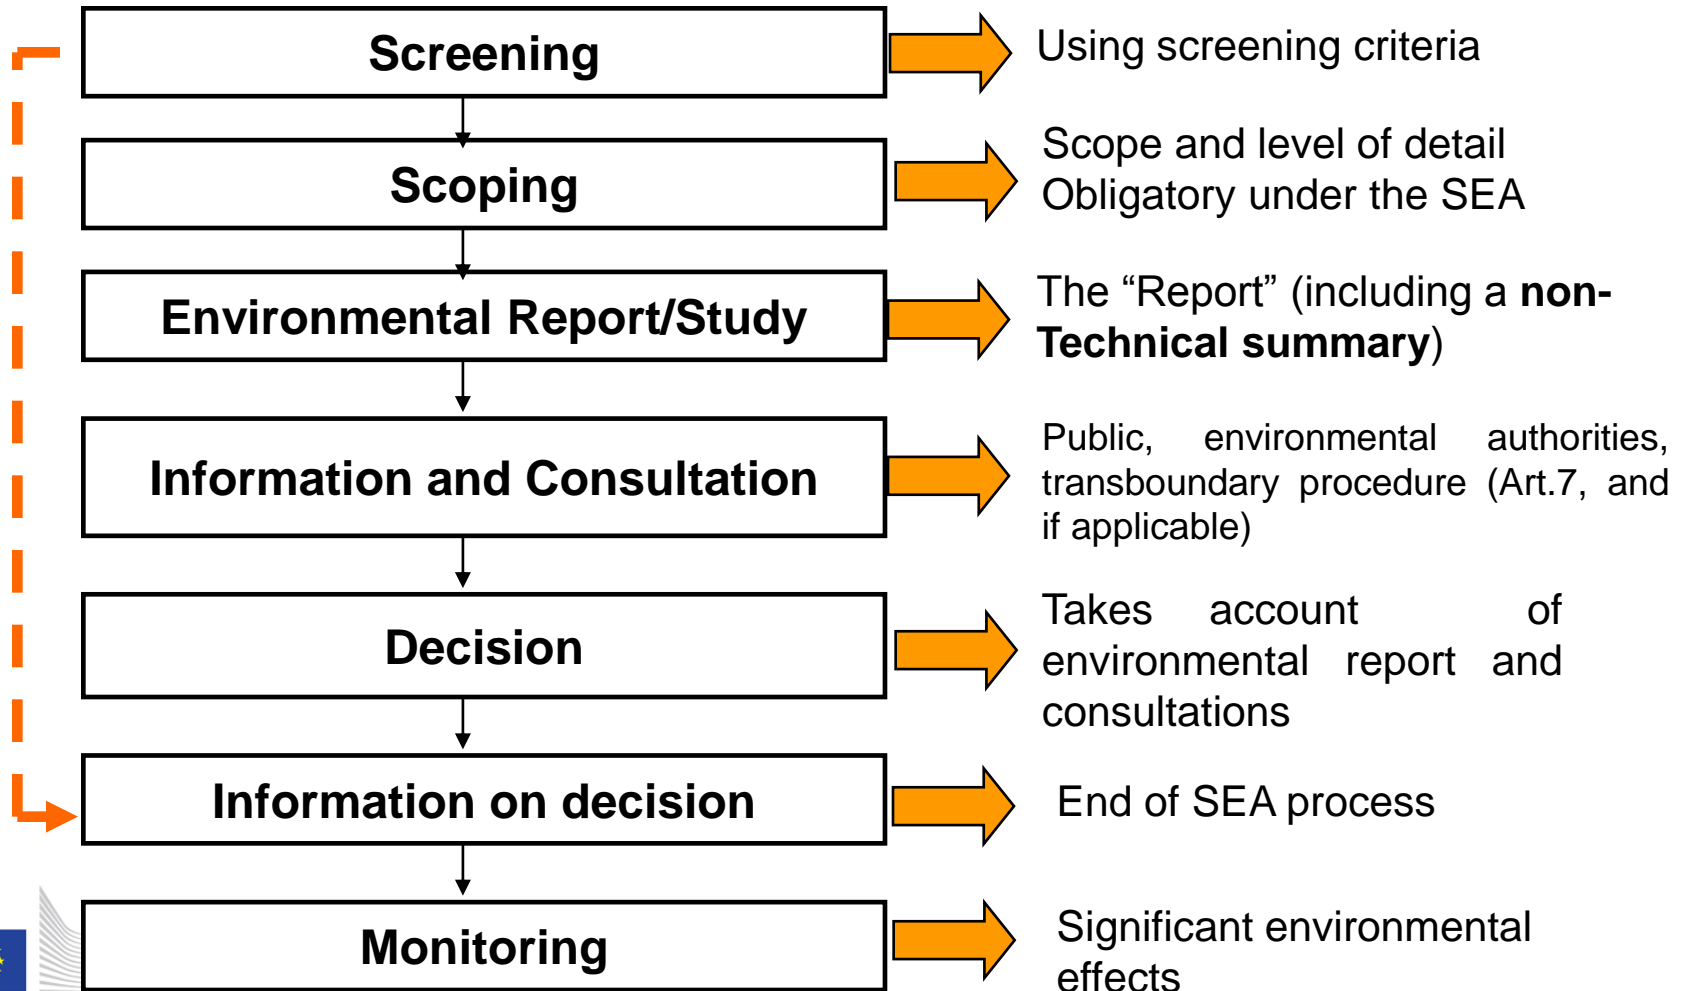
Screening

Using screening criteria

Scoping

Scope and level of detail
Obligatory under the SEA

Environmental Report/Study

The “Report” (including a **non-Technical summary**)

Information and Consultation

Public, environmental authorities, transboundary procedure (Art.7, and if applicable)

Decision

Takes account of environmental report and consultations

Information on decision

End of SEA process

Monitoring

Significant environmental effects